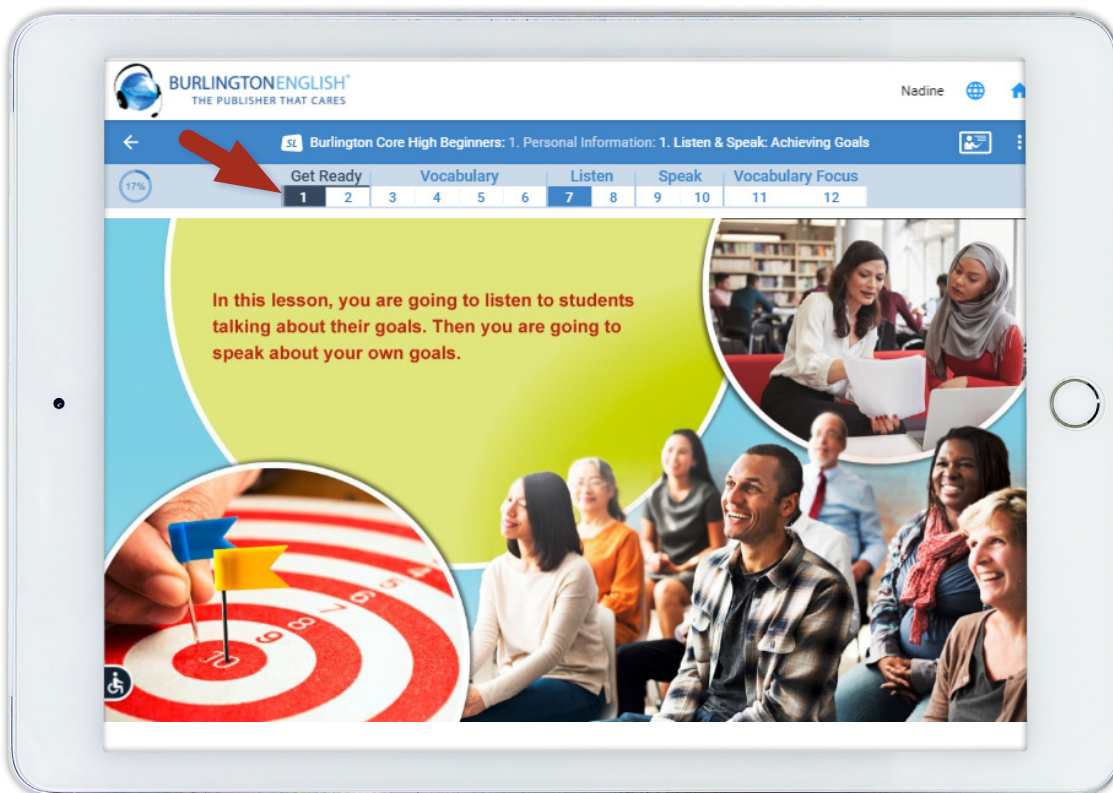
BURLINGTONENGLISH®
THE PUBLISHER THAT CARES

Nadine

SL Burlington Core High Beginners: 1. Personal Information: 1. Listen & Speak: Achieving Goals

17%

| Get Ready | | Vocabulary | | | | Listen | | Speak | | Vocabulary Focus | |
|---|---|---|---|---|---|---|---|---|---|---|---|
| 1 | 2 | 3 | 4 | 5 | 6 | 7 | 8 | 9 | 10 | 11 | 12 |

In this lesson, you are going to listen to students talking about their goals. Then you are going to speak about your own goals.

10 9 8 7 6 5 4